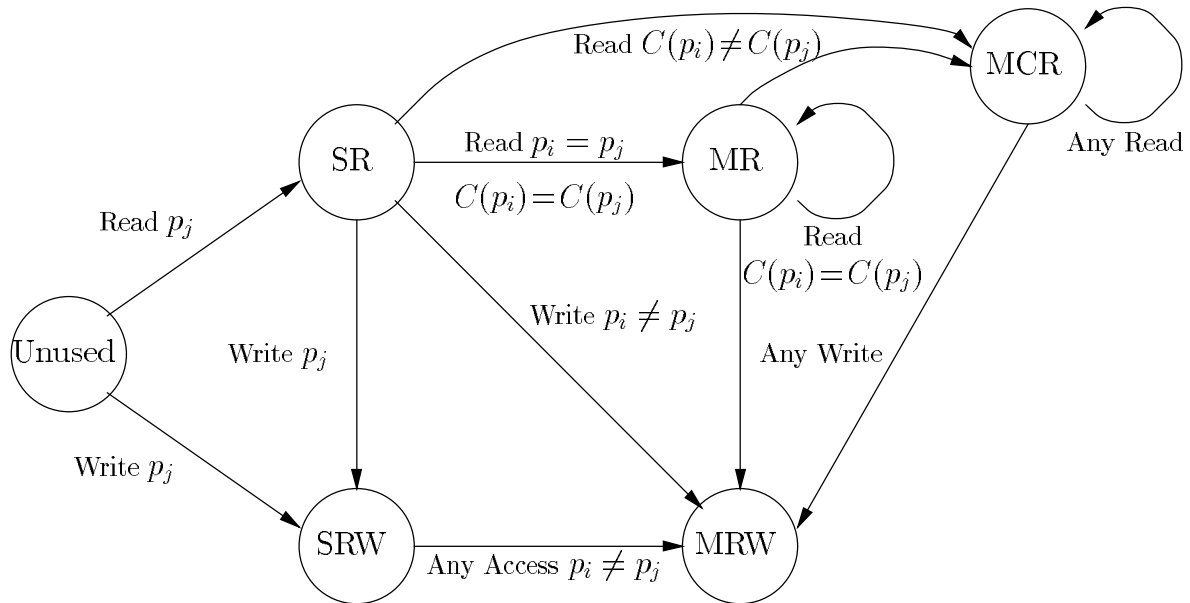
Read $C(p_i) \neq C(p_j)$

MCR

Any Read

SR

Read $p_i = p_j$

MR

$C(p_i) = C(p_j)$

Read $p_j$

Read

$C(p_i) = C(p_j)$

Write $p_i \neq p_j$

Unused

Write $p_j$

Any Write

Write $p_j$

SRW

MRW

Any Access $p_i \neq p_j$